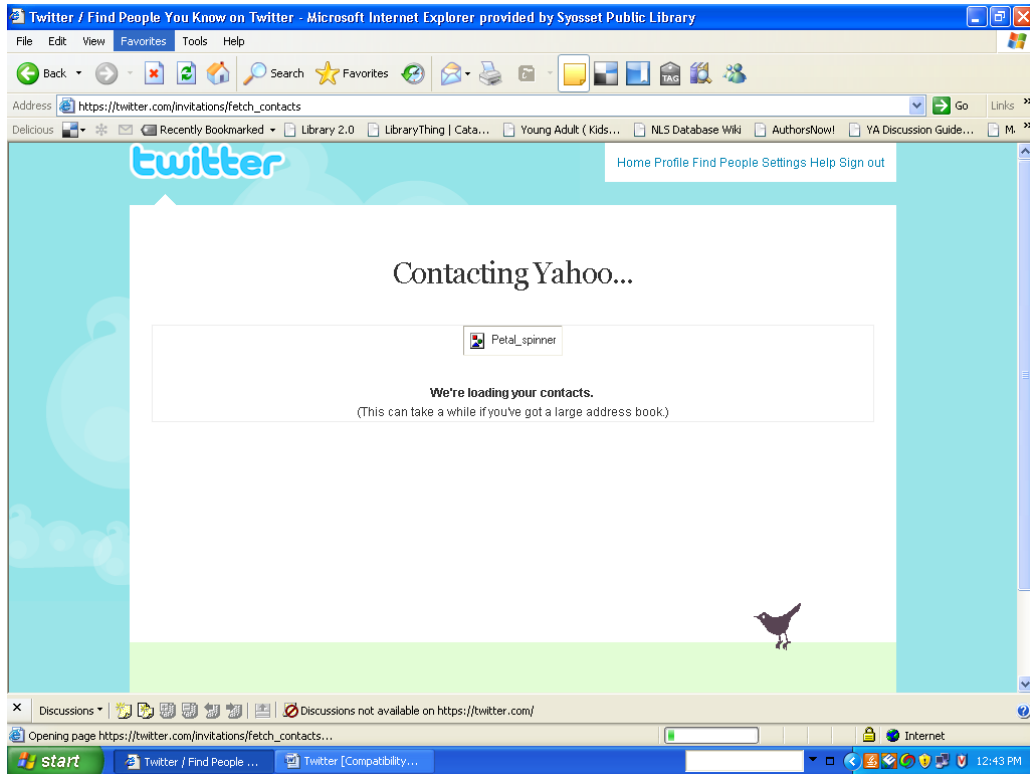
Twitter / Find People You Know on Twitter - Microsoft Internet Explorer provided by Syosset Public Library

File Edit View Favorites Tools Help

Back Search Favorites

Address https://twitter.com/invitations/fetch_contacts Go Links

Delicious Recently Bookmarked Library 2.0 LibraryThing | Cata... Young Adult ( Kids... NLS Database Wiki AuthorsNow! YA Discussion Guide... M

twitter

Home Profile Find People Settings Help Sign out

Contacting Yahoo...

Petal_spinner

We're loading your contacts.
(This can take a while if you've got a large address book.)

Discussions Discussions not available on https://twitter.com/

Opening page https://twitter.com/invitations/fetch_contacts...

Internet

start Twitter / Find People ... Twitter [Compatibility... 12:43 PM